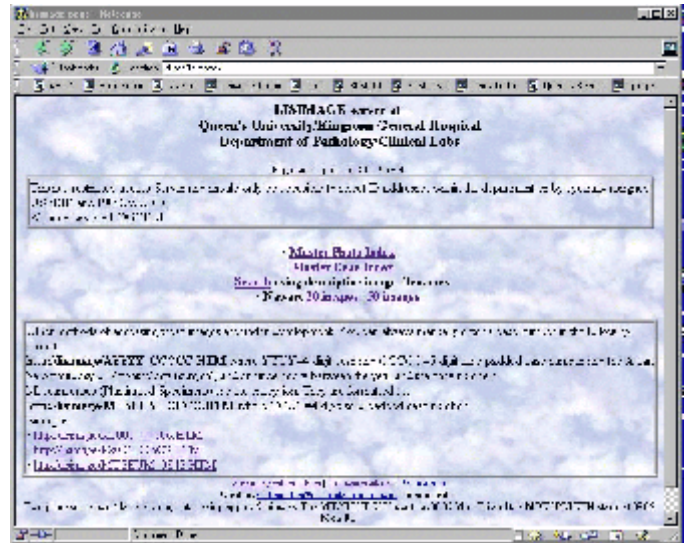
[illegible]

LISTIMAGE server at
Queen's University/Kingston General Hospital
Department of Pathology/Clinical Labs

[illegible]

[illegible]

· Master Photo Index
Master Case Index
Search using descriptive image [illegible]
· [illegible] 20 images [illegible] 20 images

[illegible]

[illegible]